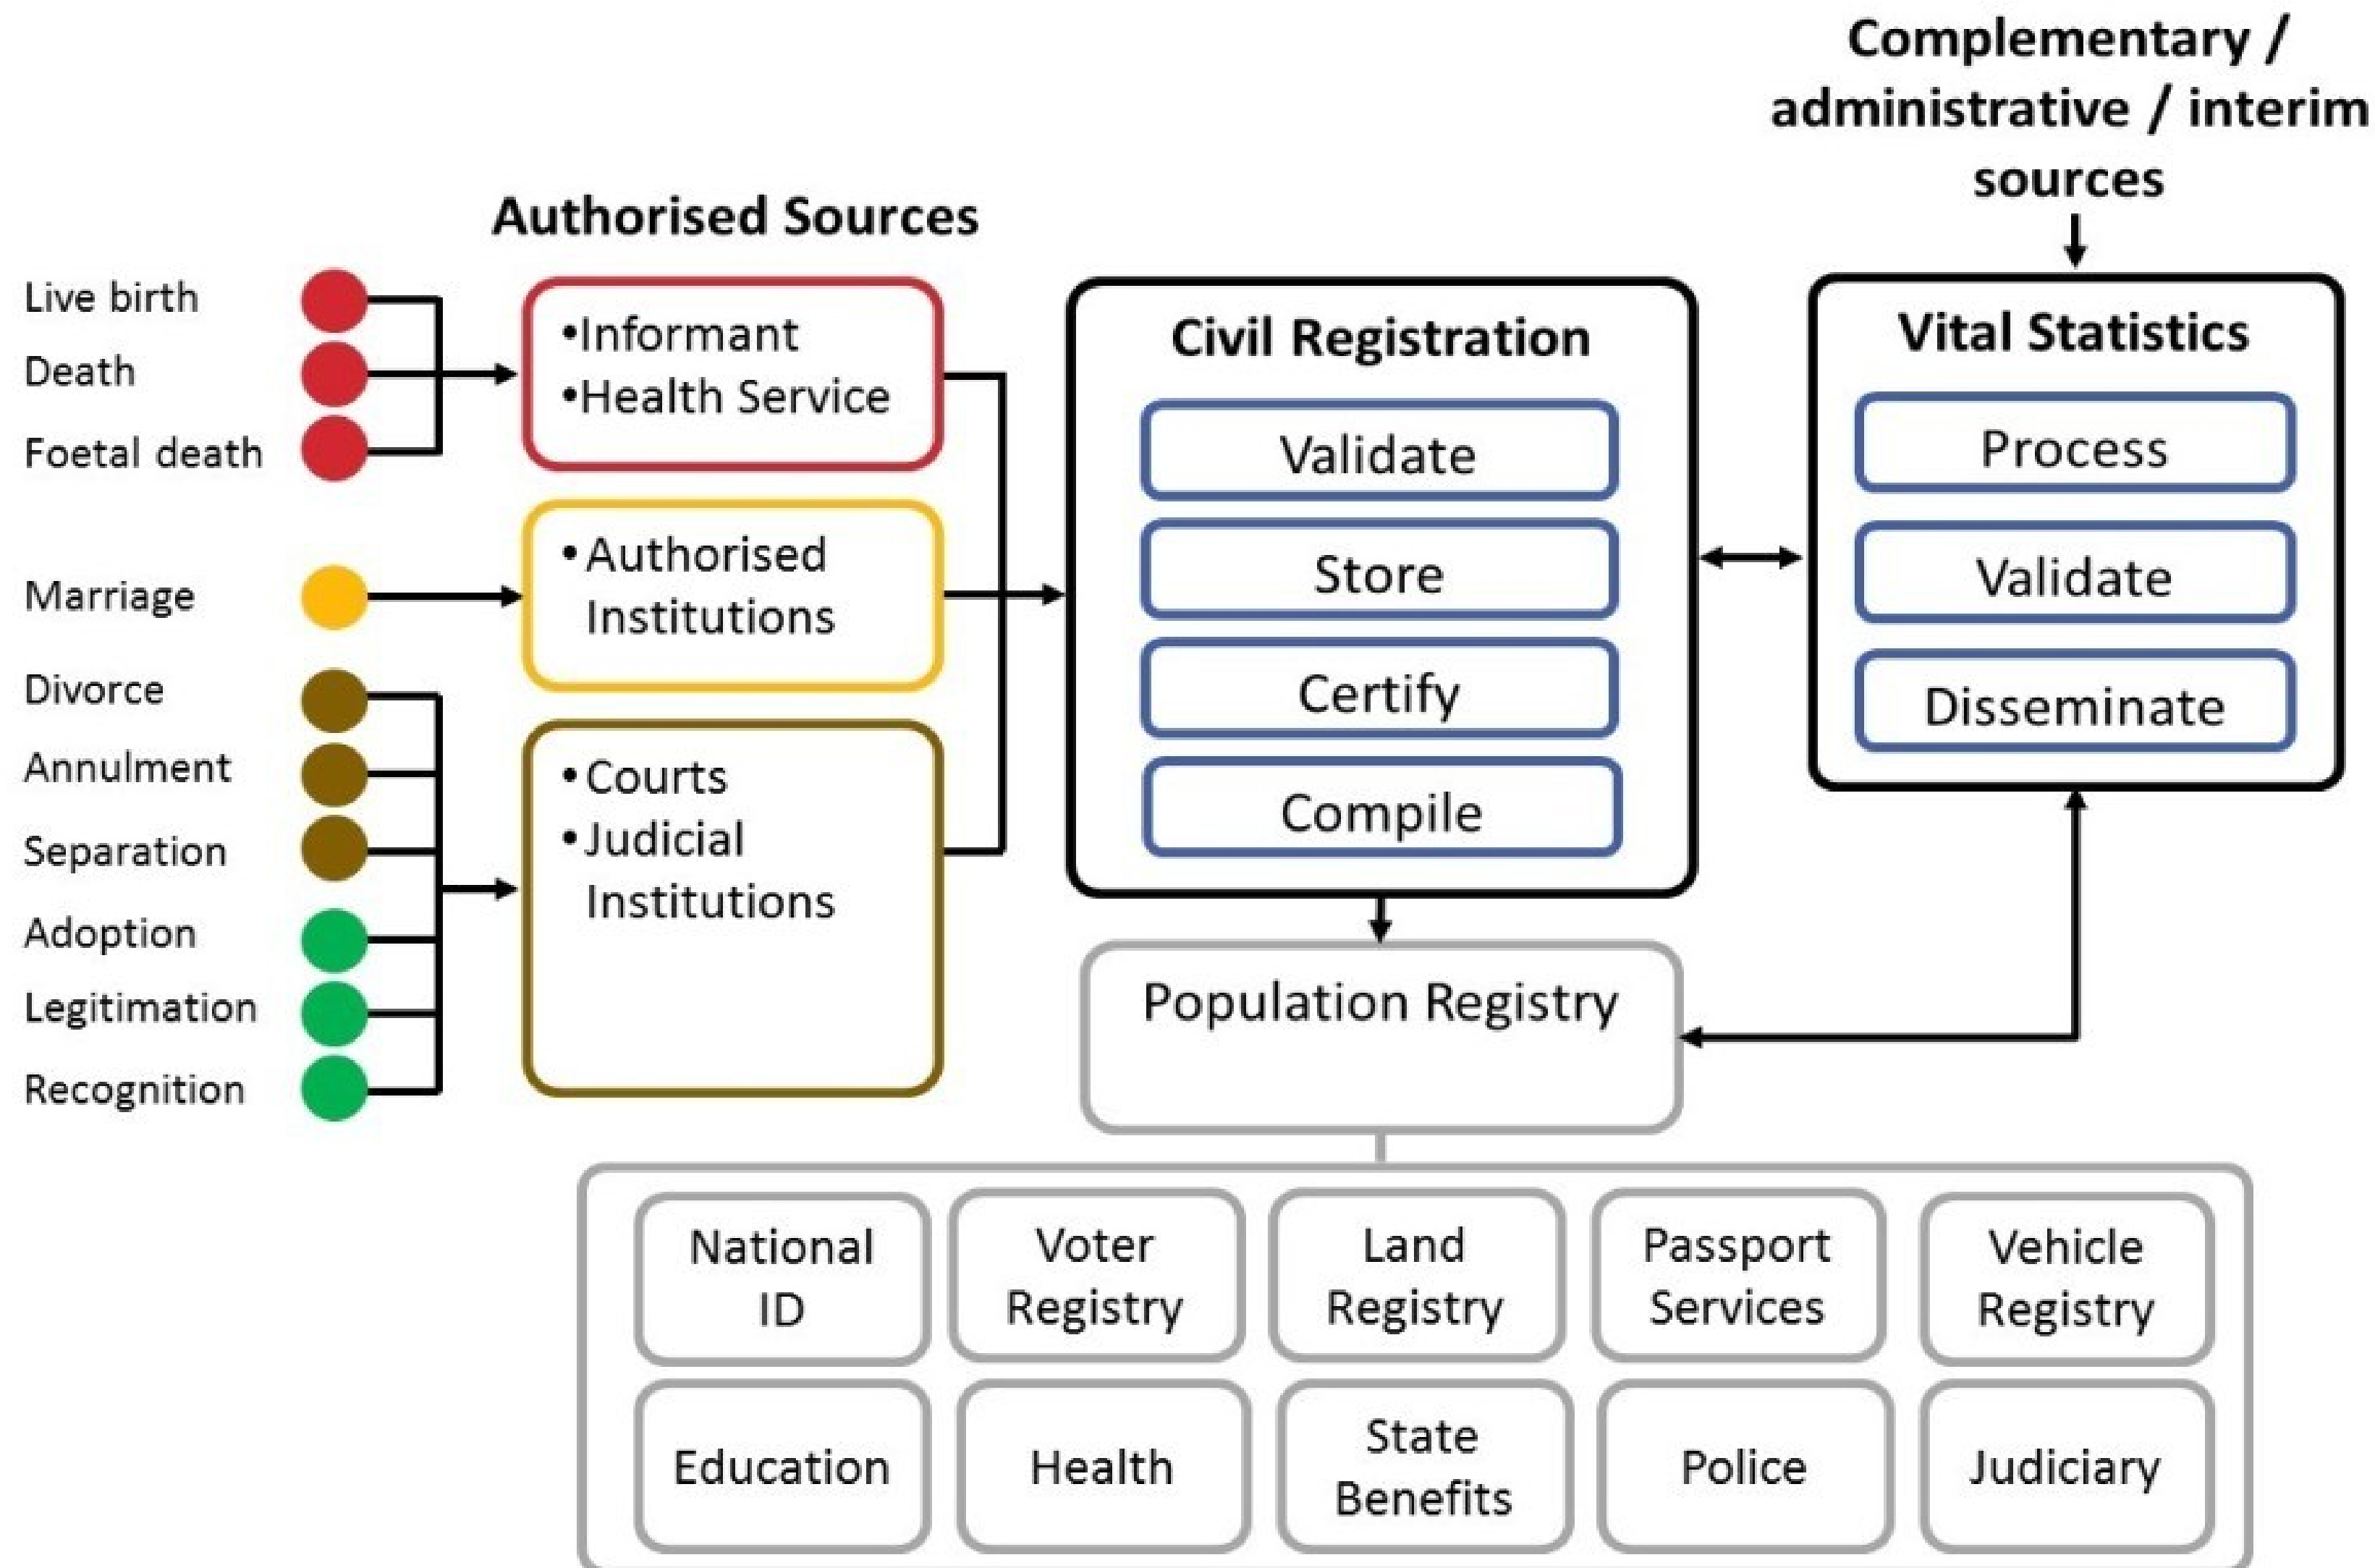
Complementary / administrative / interim sources

Authorised Sources

Live birth
Death
Foetal death

•Informant
•Health Service

Marriage

•Authorised Institutions

Divorce
Annulment
Separation
Adoption
Legitimation
Recognition

•Courts
•Judicial Institutions

Civil Registration

Validate
Store
Certify
Compile

Vital Statistics

Process
Validate
Disseminate

Population Registry

| National ID | Voter Registry | Land Registry | Passport Services | Vehicle Registry |
|---|---|---|---|---|
| Education | Health | State Benefits | Police | Judiciary |